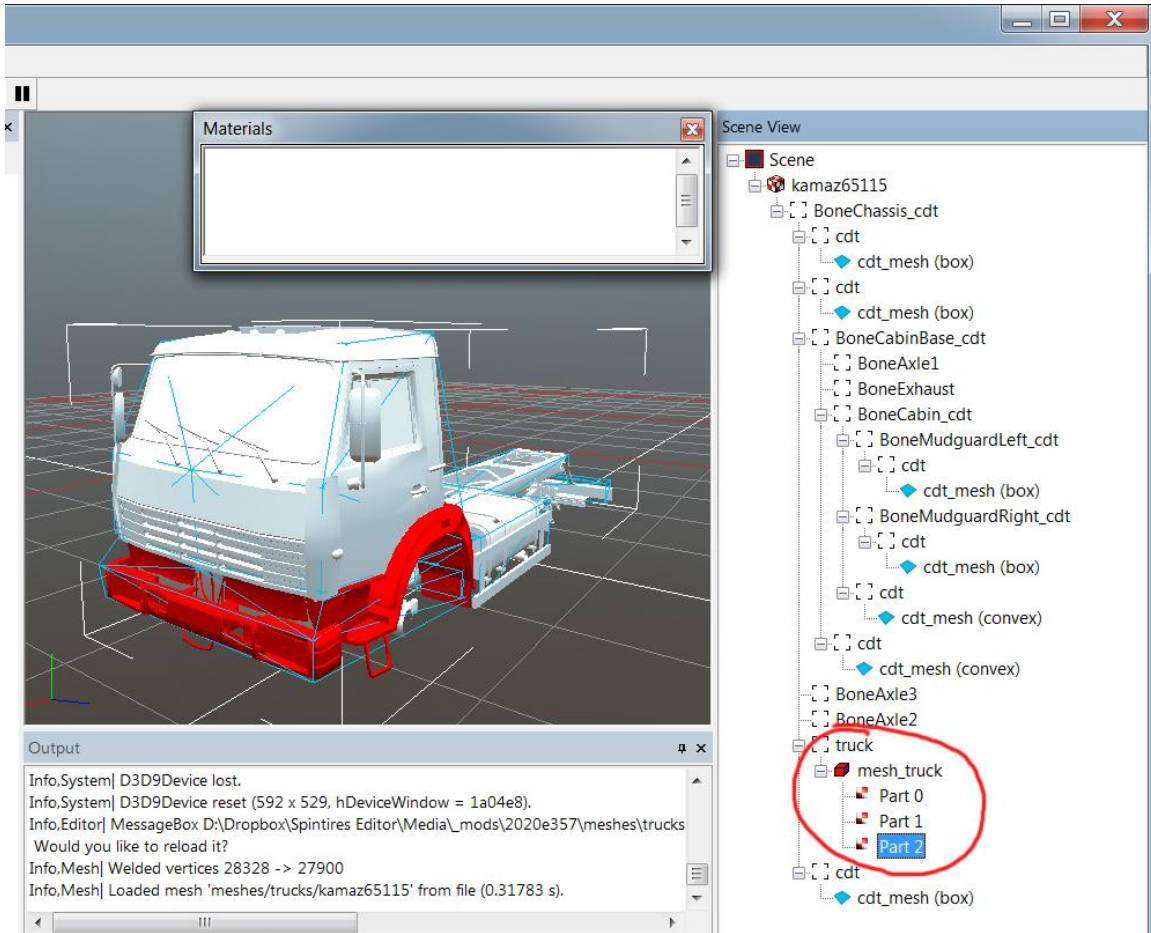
Materials

Scene View
Scene
kamaz65115
BoneChassis_cdt
cdt
cdt_mesh (box)
cdt
cdt_mesh (box)
BoneCabinBase_cdt
BoneAxle1
BoneExhaust
BoneCabin_cdt
BoneMudguardLeft_cdt
cdt
cdt_mesh (box)
BoneMudguardRight_cdt
cdt
cdt_mesh (box)
cdt
cdt_mesh (convex)
cdt
cdt_mesh (convex)
BoneAxle3
BoneAxle2
truck
mesh_truck
Part 0
Part 1
Part 2
cdt
cdt_mesh (box)

Output
Info,System| D3D9Device lost.
Info,System| D3D9Device reset (592 x 529, hDeviceWindow = 1a04e8).
Info,Editor| MessageBox D:\Dropbox\Spintires Editor\Media\_mods\2020e357\meshes\trucks
Would you like to reload it?
Info,Mesh| Welded vertices 28328 -> 27900
Info,Mesh| Loaded mesh 'meshes/trucks/kamaz65115' from file (0.31783 s).
III